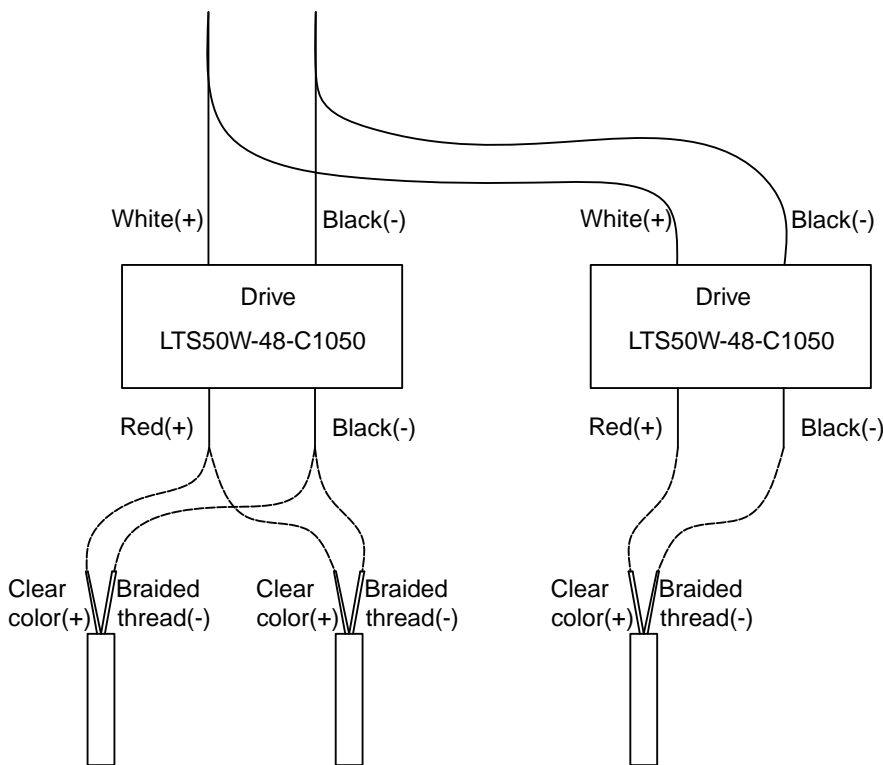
White(+)
Black(-)
White(+)
Black(-)

Drive
LTS50W-48-C1050

Drive
LTS50W-48-C1050

Red(+)
Black(-)
Red(+)
Black(-)

Clear color(+)
Braided thread(-)
Clear color(+)
Braided thread(-)
Clear color(+)
Braided thread(-)